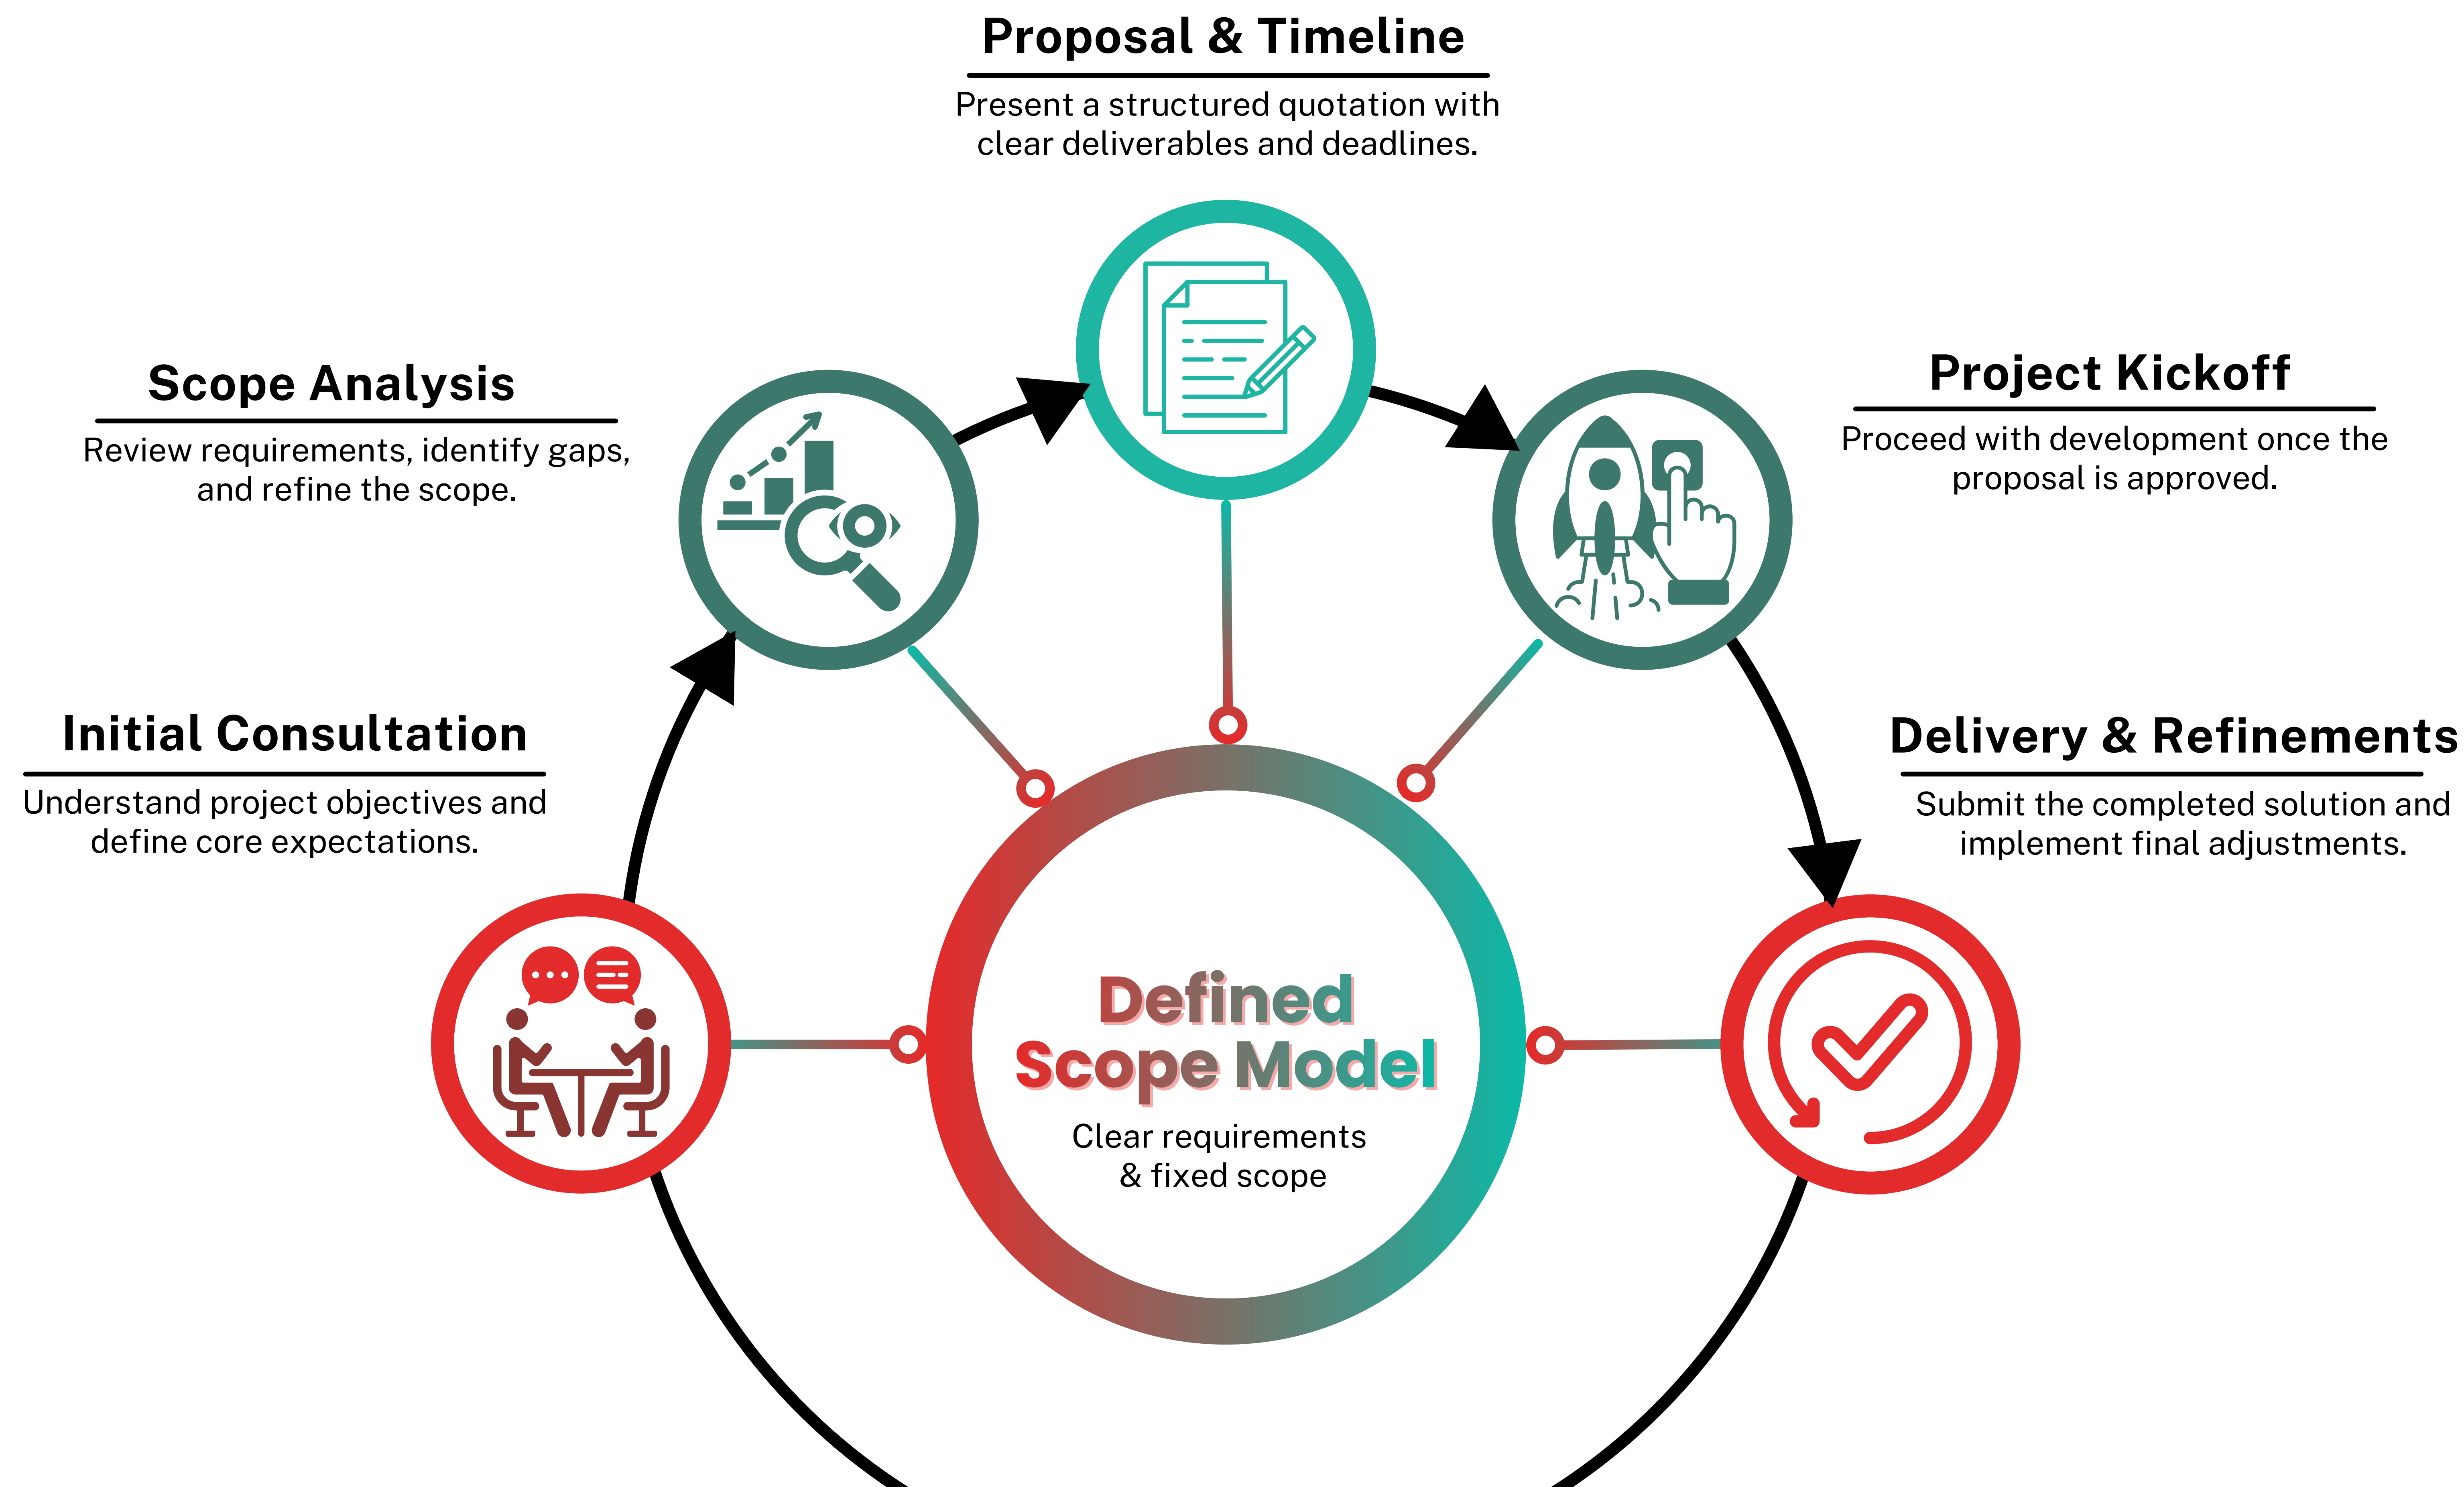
Proposal & Timeline

Present a structured quotation with clear deliverables and deadlines.

Scope Analysis

Review requirements, identify gaps, and refine the scope.

Project Kickoff

Proceed with development once the proposal is approved.

Initial Consultation

Understand project objectives and define core expectations.

Delivery & Refinements

Submit the completed solution and implement final adjustments.

Defined Scope Model

Clear requirements & fixed scope